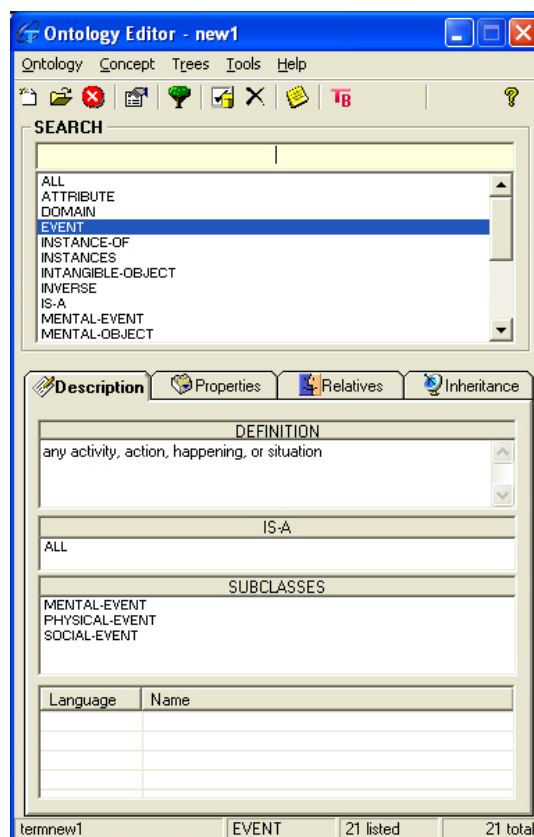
Ontology Editor - new1

Ontology Concept Trees Tools Help

TB

SEARCH

ALL
ATTRIBUTE
DOMAIN
EVENT
INSTANCE-OF
INSTANCES
INTANGIBLE-OBJECT
INVERSE
IS-A
MENTAL-EVENT
MENTAL-OBJECT

Description Properties Relatives Inheritance

DEFINITION
any activity, action, happening, or situation

IS-A
ALL

SUBCLASSES
MENTAL-EVENT
PHYSICAL-EVENT
SOCIAL-EVENT

| Language | Name |
|---|---|
| | |

termnew1 | EVENT | 21 listed | 21 total